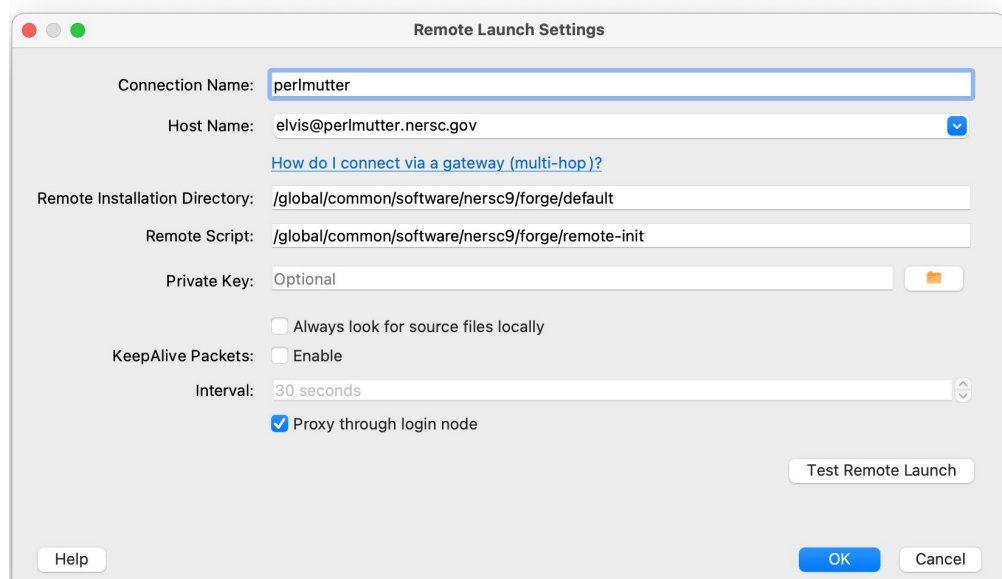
Remote Launch Settings

Connection Name: perlmutter

Host Name: elvis@perlmutter.nersc.gov

How do I connect via a gateway (multi-hop)?

Remote Installation Directory: /global/common/software/nersc9/forge/default

Remote Script: /global/common/software/nersc9/forge/remote-init

Private Key: Optional

Always look for source files locally

KeepAlive Packets: Enable

Interval: 30 seconds

Proxy through login node

Test Remote Launch

Help

OK

Cancel